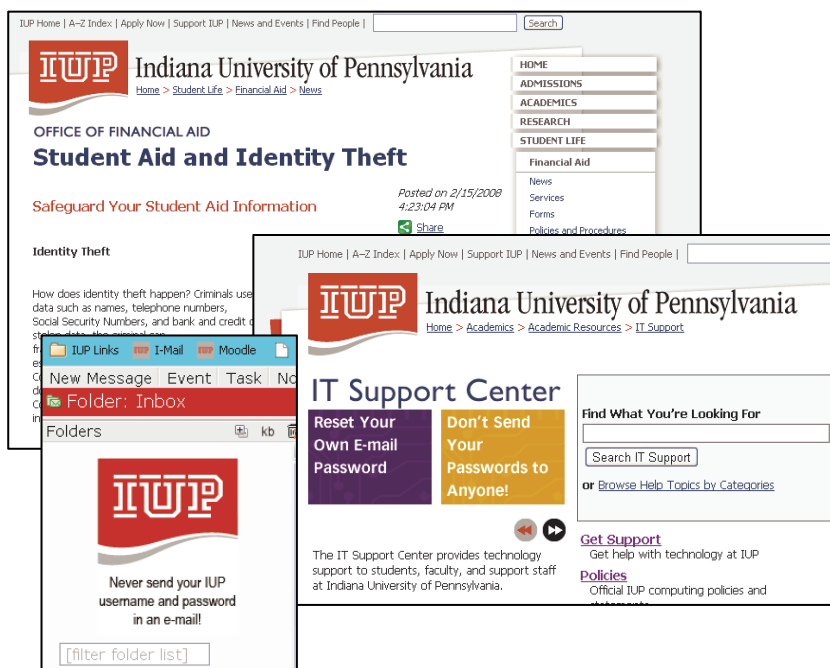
IUP Home | A–Z Index | Apply Now | Support IUP | News and Events | Find People |

Search

IUP Indiana University of Pennsylvania

Home > Student Life > Financial Aid > News

HOME
ADMISSIONS
ACADEMICS
RESEARCH
STUDENT LIFE
Financial Aid
News
Services
Forms
Policies and Procedures

OFFICE OF FINANCIAL AID

Student Aid and Identity Theft

Safeguard Your Student Aid Information

Posted on 2/15/2008 4:23:04 PM

Share

Identity Theft

How does identity theft happen? Criminals use data such as names, telephone numbers, Social Security Numbers, and bank and credit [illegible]

IUP Home | A–Z Index | Apply Now | Support IUP | News and Events | Find People |

IUP Indiana University of Pennsylvania

Home > Academics > Academic Resources > IT Support

IT Support Center

Reset Your Own E-mail Password

Don't Send Your Passwords to Anyone!

Find What You're Looking For

Search IT Support

or Browse Help Topics by Categories

The IT Support Center provides technology support to students, faculty, and support staff at Indiana University of Pennsylvania.

Get Support
Get help with technology at IUP

Policies
Official IUP computing policies and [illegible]

IUP Links  I-Mail  Moodle

New Message  Event  Task  No

Folder: Inbox

Folders  kb

IUP

Never send your IUP username and password in an e-mail!

[filter folder list]